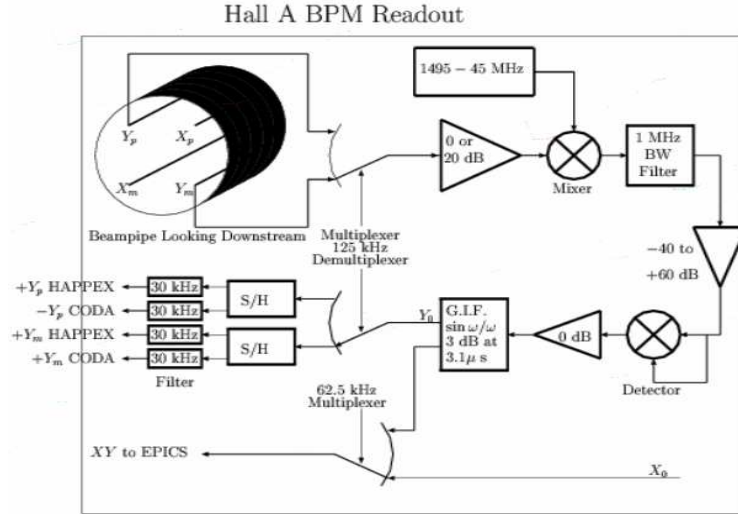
Hall A BPM Readout

$Y_p$

$X_p$

$X_m$

$Y_m$

Beampipe Looking Downstream

Multiplexer
125 kHz
Demultiplexer

0 or
20 dB

1495 − 45 MHz

Mixer

1 MHz
BW
Filter

−40 to
+60 dB

$+Y_p$ HAPPEX

$-Y_p$ CODA

$+Y_m$ HAPPEX

$+Y_m$ CODA

30 kHz

30 kHz

30 kHz

30 kHz

Filter

S/H

S/H

$Y_0$

G.I.F.
$\sin \omega/\omega$
3 dB at
$3.1\mu$ s

0 dB

Detector

62.5 kHz
Multiplexer

$XY$ to EPICS

$X_0$